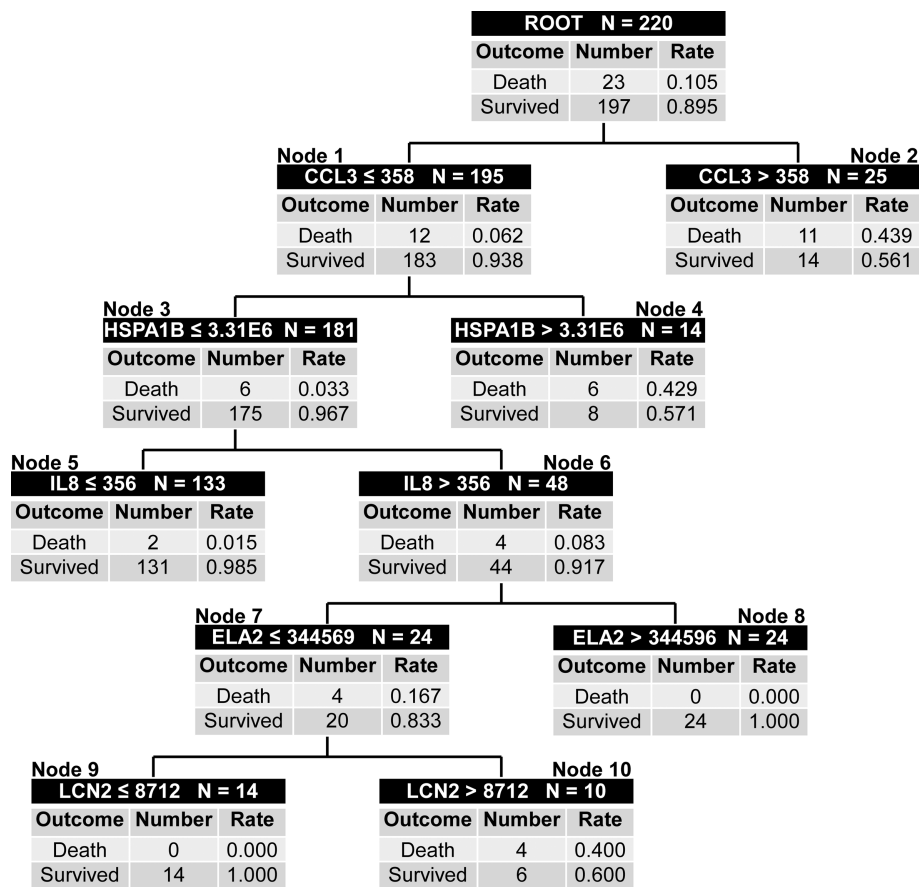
ROOT N = 220

| Outcome | Number | Rate |
|---|---|---|
| Death | 23 | 0.105 |
| Survived | 197 | 0.895 |

Node 1
CCL3 ≤ 358 N = 195

| Outcome | Number | Rate |
|---|---|---|
| Death | 12 | 0.062 |
| Survived | 183 | 0.938 |

Node 2
CCL3 > 358 N = 25

| Outcome | Number | Rate |
|---|---|---|
| Death | 11 | 0.439 |
| Survived | 14 | 0.561 |

Node 3
HSPA1B ≤ 3.31E6 N = 181

| Outcome | Number | Rate |
|---|---|---|
| Death | 6 | 0.033 |
| Survived | 175 | 0.967 |

Node 4
HSPA1B > 3.31E6 N = 14

| Outcome | Number | Rate |
|---|---|---|
| Death | 6 | 0.429 |
| Survived | 8 | 0.571 |

Node 5
IL8 ≤ 356 N = 133

| Outcome | Number | Rate |
|---|---|---|
| Death | 2 | 0.015 |
| Survived | 131 | 0.985 |

Node 6
IL8 > 356 N = 48

| Outcome | Number | Rate |
|---|---|---|
| Death | 4 | 0.083 |
| Survived | 44 | 0.917 |

Node 7
ELA2 ≤ 344569 N = 24

| Outcome | Number | Rate |
|---|---|---|
| Death | 4 | 0.167 |
| Survived | 20 | 0.833 |

Node 8
ELA2 > 344596 N = 24

| Outcome | Number | Rate |
|---|---|---|
| Death | 0 | 0.000 |
| Survived | 24 | 1.000 |

Node 9
LCN2 ≤ 8712 N = 14

| Outcome | Number | Rate |
|---|---|---|
| Death | 0 | 0.000 |
| Survived | 14 | 1.000 |

Node 10
LCN2 > 8712 N = 10

| Outcome | Number | Rate |
|---|---|---|
| Death | 4 | 0.400 |
| Survived | 6 | 0.600 |